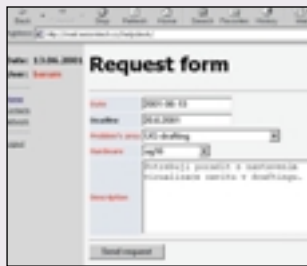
Back Stop Refresh Home Search Favorites History

Address http://mail.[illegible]/helpdesk/

Date: 13.06.2001
User: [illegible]

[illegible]
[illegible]
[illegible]

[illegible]

Request form

Date 2001-06-13

Deadline 20.6.2001

Problem's area CAD drafting

Hardware sg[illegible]

Description Potrebuji poradit s nastavenim vizualizace sestavy v draftingu.

Send request